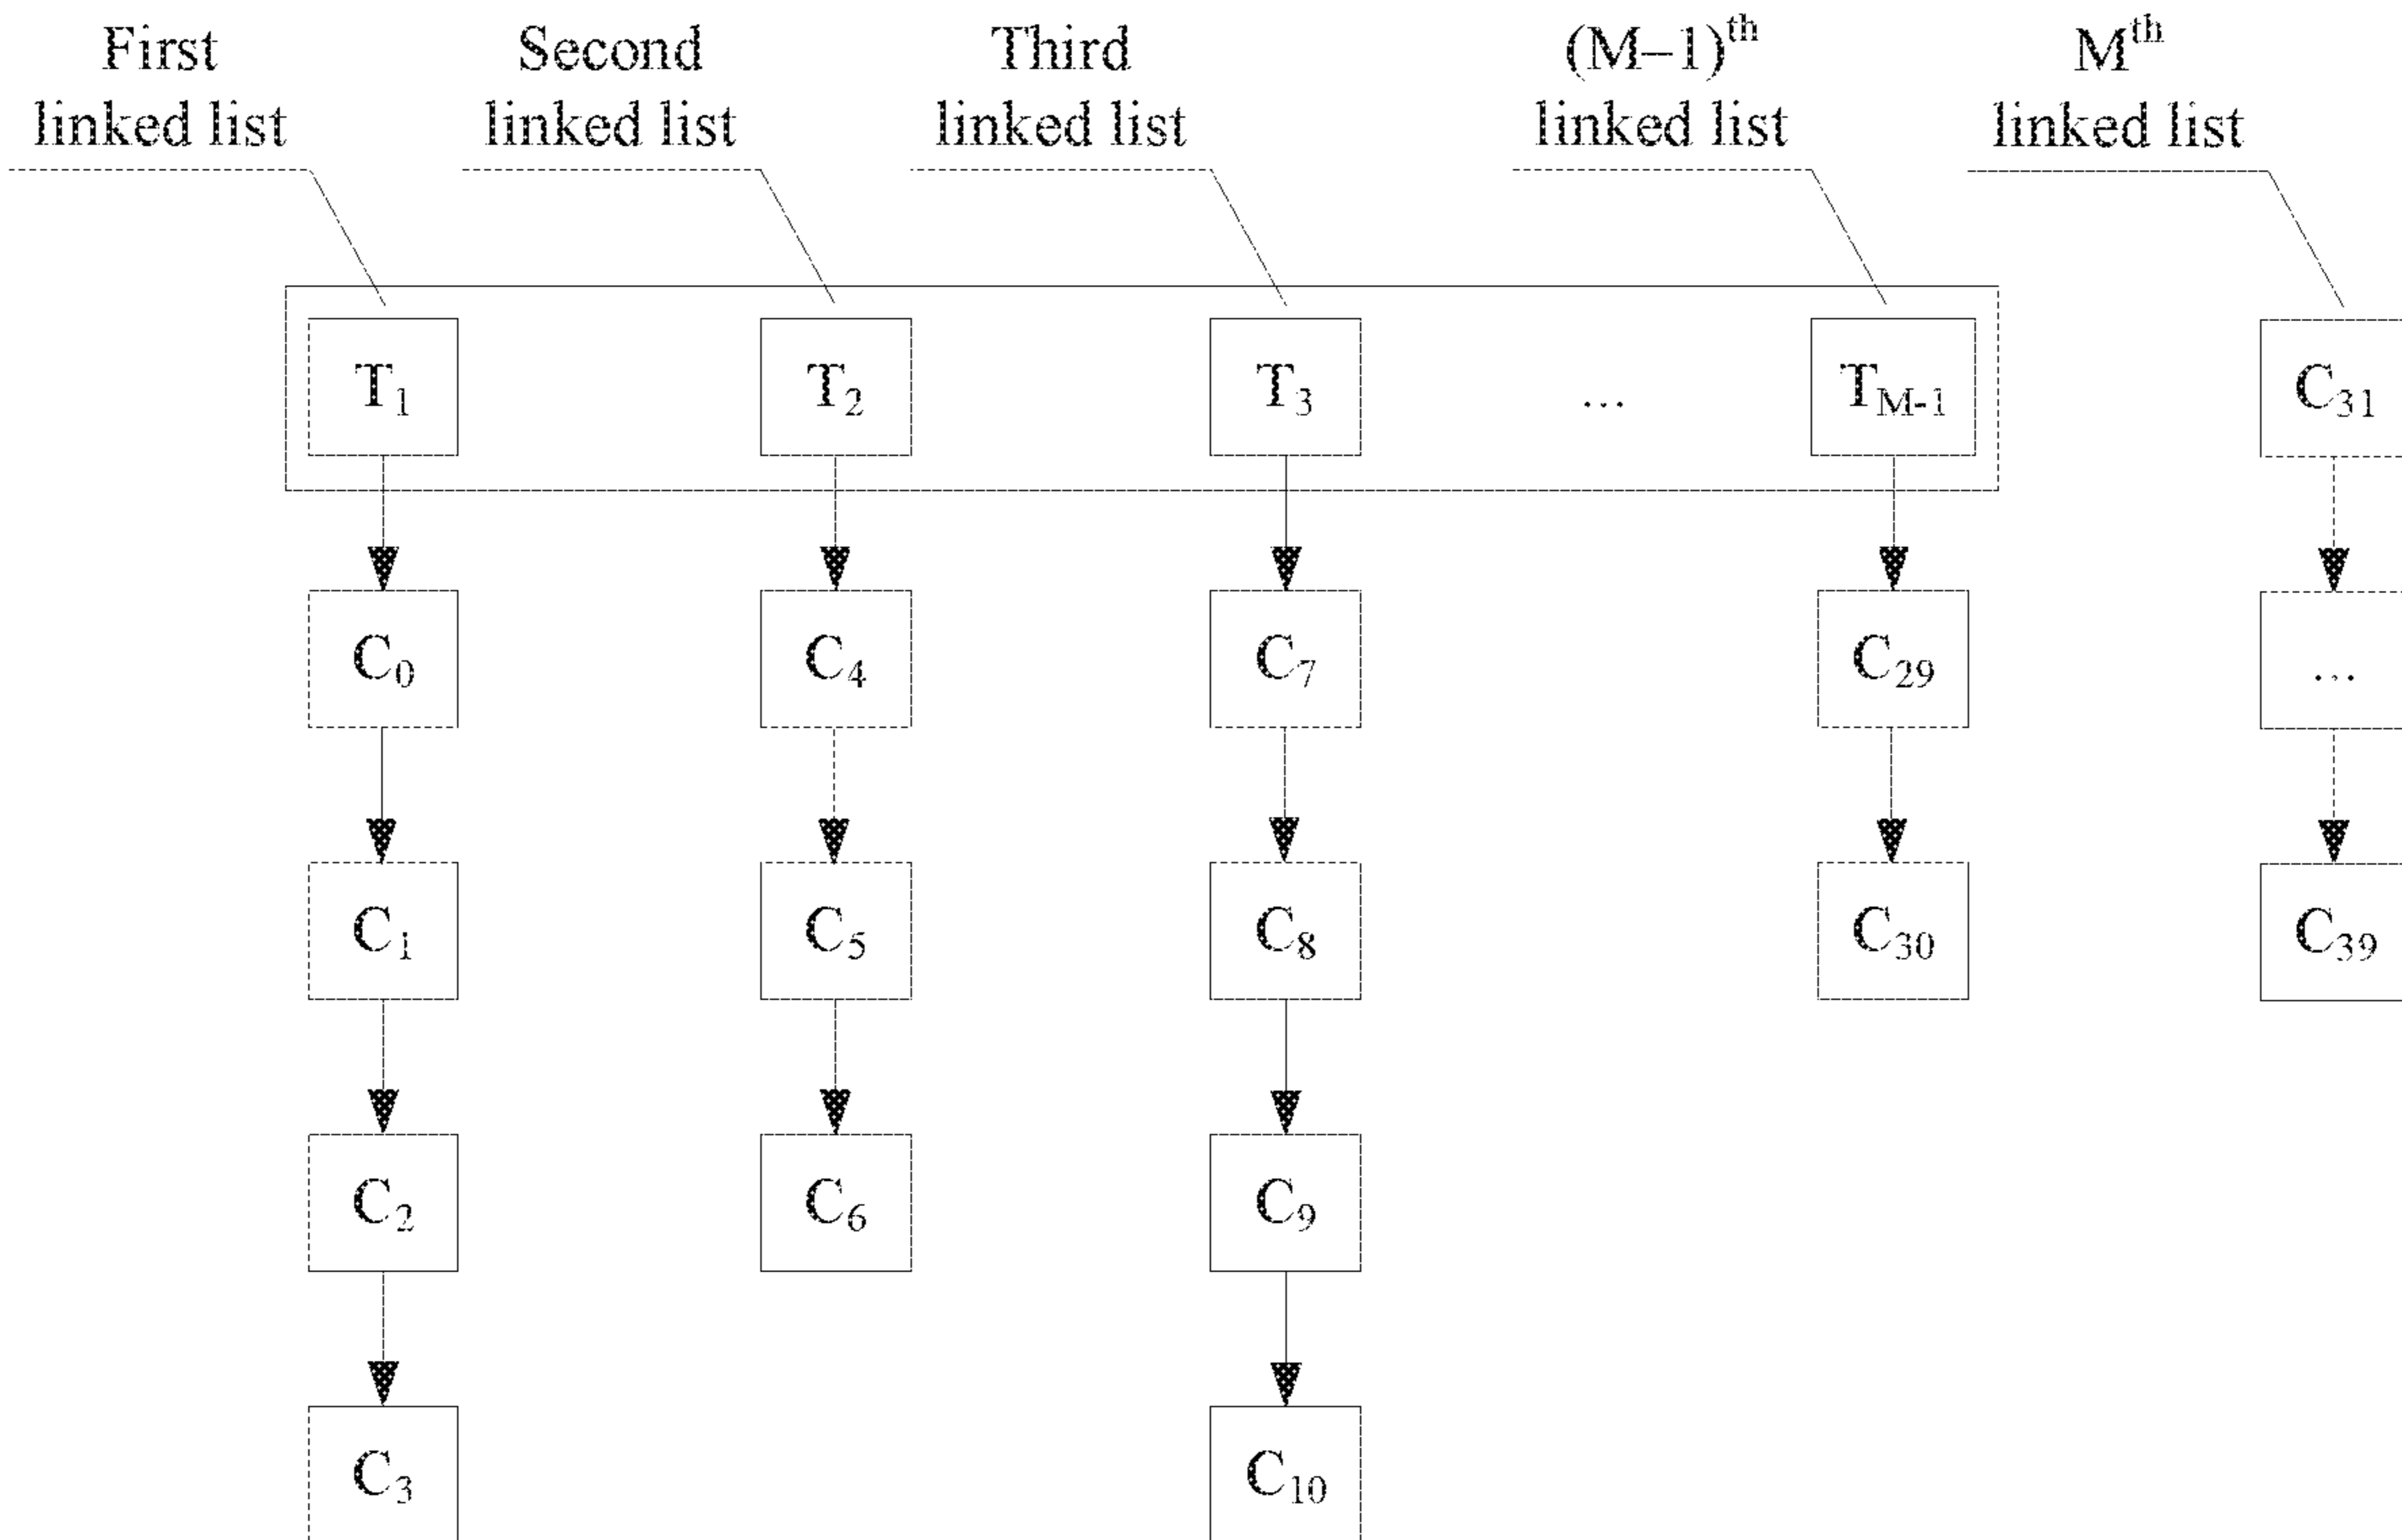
First linked list

Second linked list

Third linked list

$(M-1)^{th}$ linked list

$M^{th}$ linked list

$T_1$

$T_2$

$T_3$

...

$T_{M-1}$

$C_{31}$

$C_0$

$C_4$

$C_7$

$C_{29}$

...

$C_1$

$C_5$

$C_8$

$C_{30}$

$C_{39}$

$C_2$

$C_6$

$C_9$

$C_3$

$C_{10}$